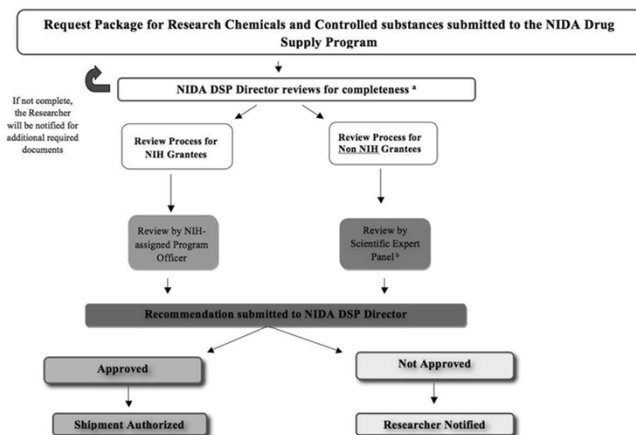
Request Package for Research Chemicals and Controlled substances submitted to the NIDA Drug Supply Program

If not complete, the Researcher will be notified for additional required documents

NIDA DSP Director reviews for completeness $^a$

Review Process for NIH Grantees

Review Process for Non NIH Grantees

Review by NIH-assigned Program Officer

Review by Scientific Expert Panel $^b$

Recommendation submitted to NIDA DSP Director

Approved

Not Approved

Shipment Authorized

Researcher Notified